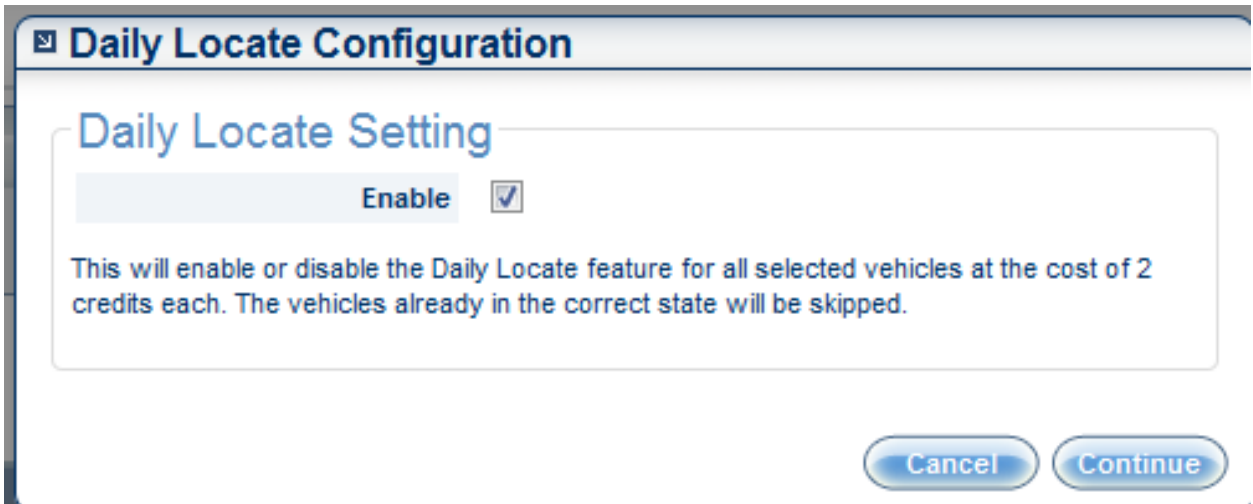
Daily Locate Configuration

Daily Locate Setting

Enable

This will enable or disable the Daily Locate feature for all selected vehicles at the cost of 2 credits each. The vehicles already in the correct state will be skipped.

Cancel Continue